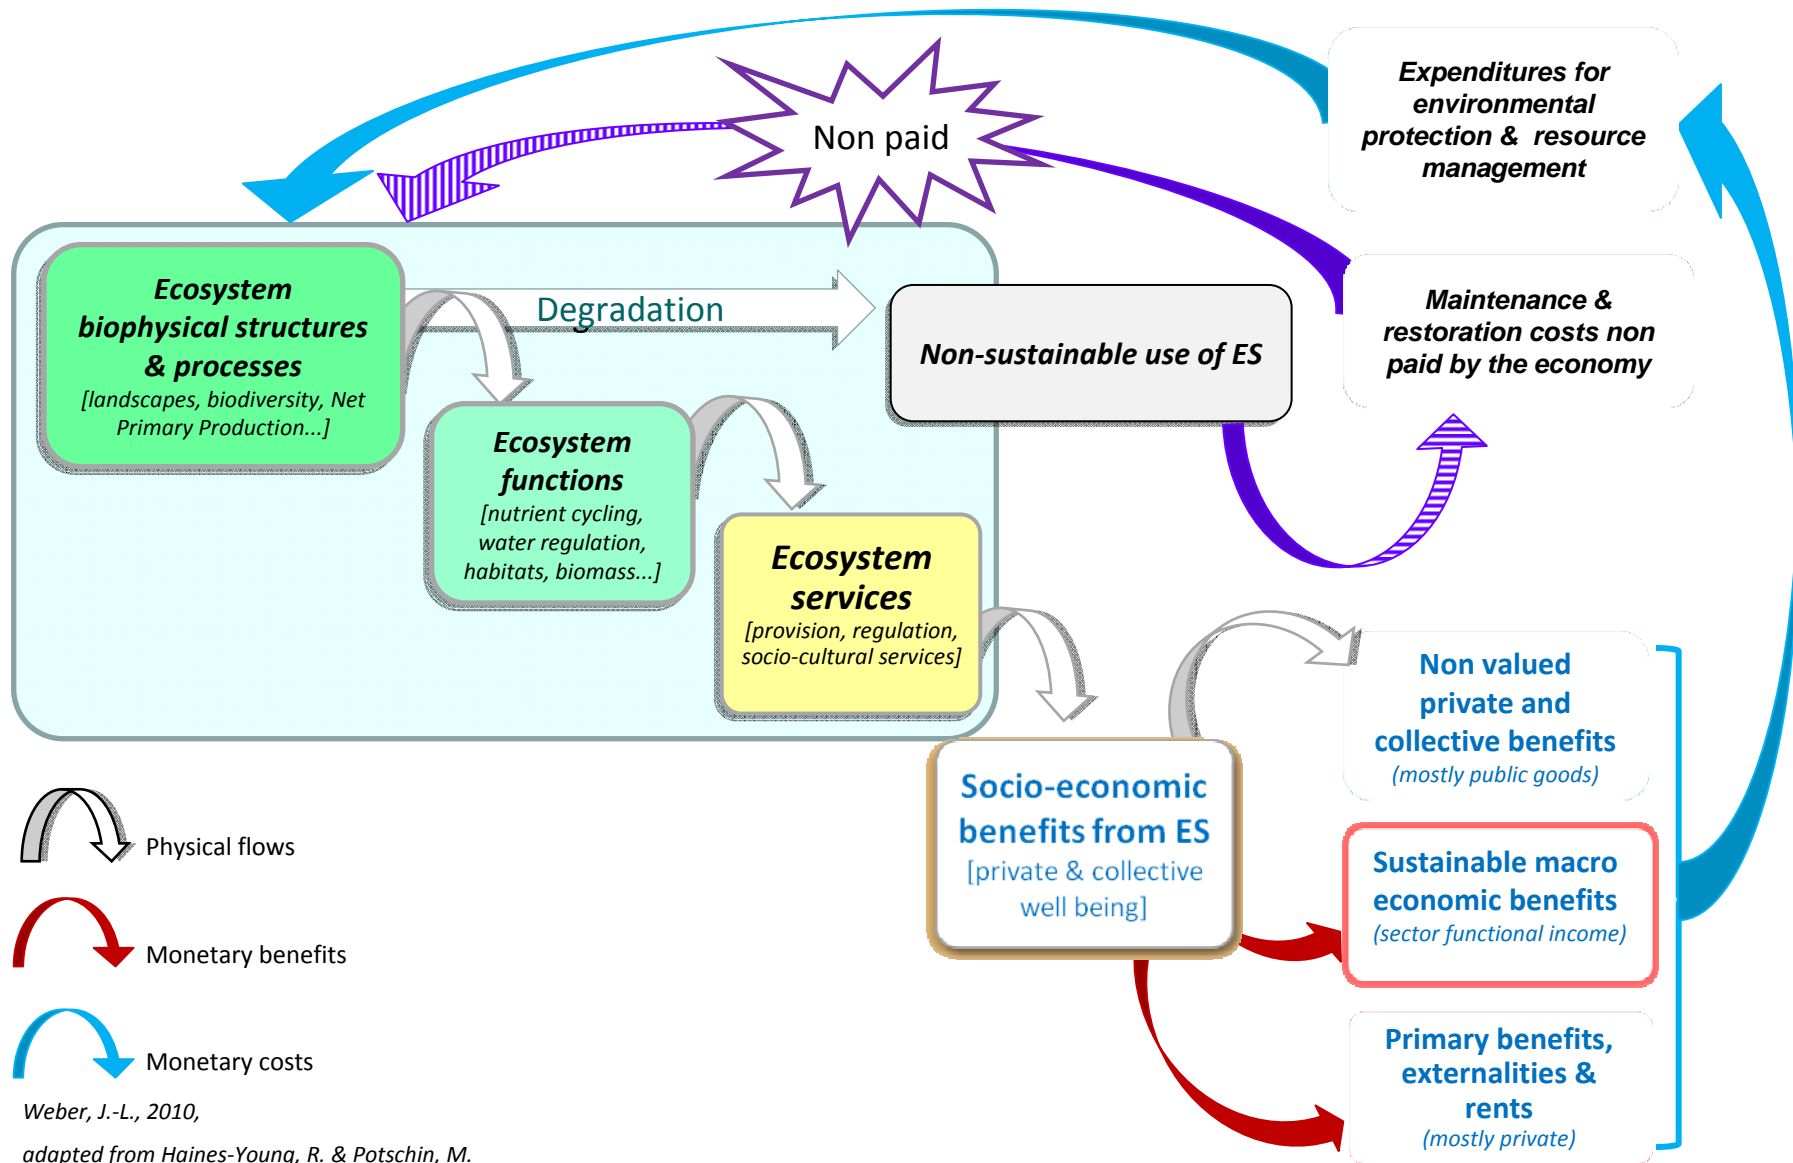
Expenditures for environmental protection & resource management

Non paid

Ecosystem biophysical structures & processes
[landscapes, biodiversity, Net Primary Production...]

Degradation

Non-sustainable use of ES

Maintenance & restoration costs non paid by the economy

Ecosystem functions
[nutrient cycling, water regulation, habitats, biomass...]

Ecosystem services
[provision, regulation, socio-cultural services]

Non valued private and collective benefits
(mostly public goods)

Socio-economic benefits from ES
[private & collective well being]

Sustainable macro economic benefits
(sector functional income)

Primary benefits, externalities & rents
(mostly private)

Physical flows

Monetary benefits

Monetary costs

Weber, J.-L., 2010,

adapted from Haines-Young, R. & Potschin, M.